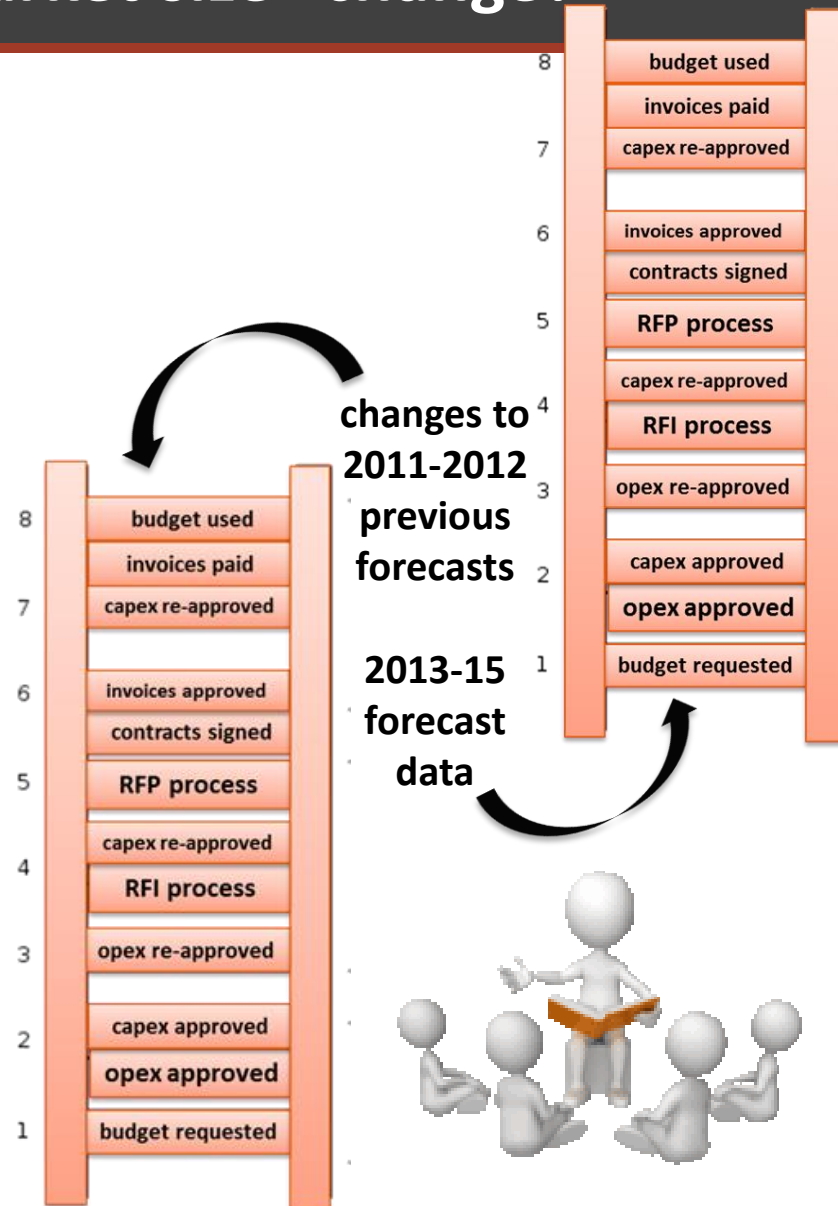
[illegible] size" change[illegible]

8
budget used
invoices paid
7
capex re-approved
6
invoices approved
contracts signed
5
RFP process
capex re-approved
4
RFI process
3
opex re-approved
2
capex approved
opex approved
1
budget requested

changes to 2011-2012 previous forecasts

2013-15 forecast data

8
budget used
invoices paid
7
capex re-approved
6
invoices approved
contracts signed
5
RFP process
capex re-approved
4
RFI process
3
opex re-approved
2
capex approved
opex approved
1
budget requested